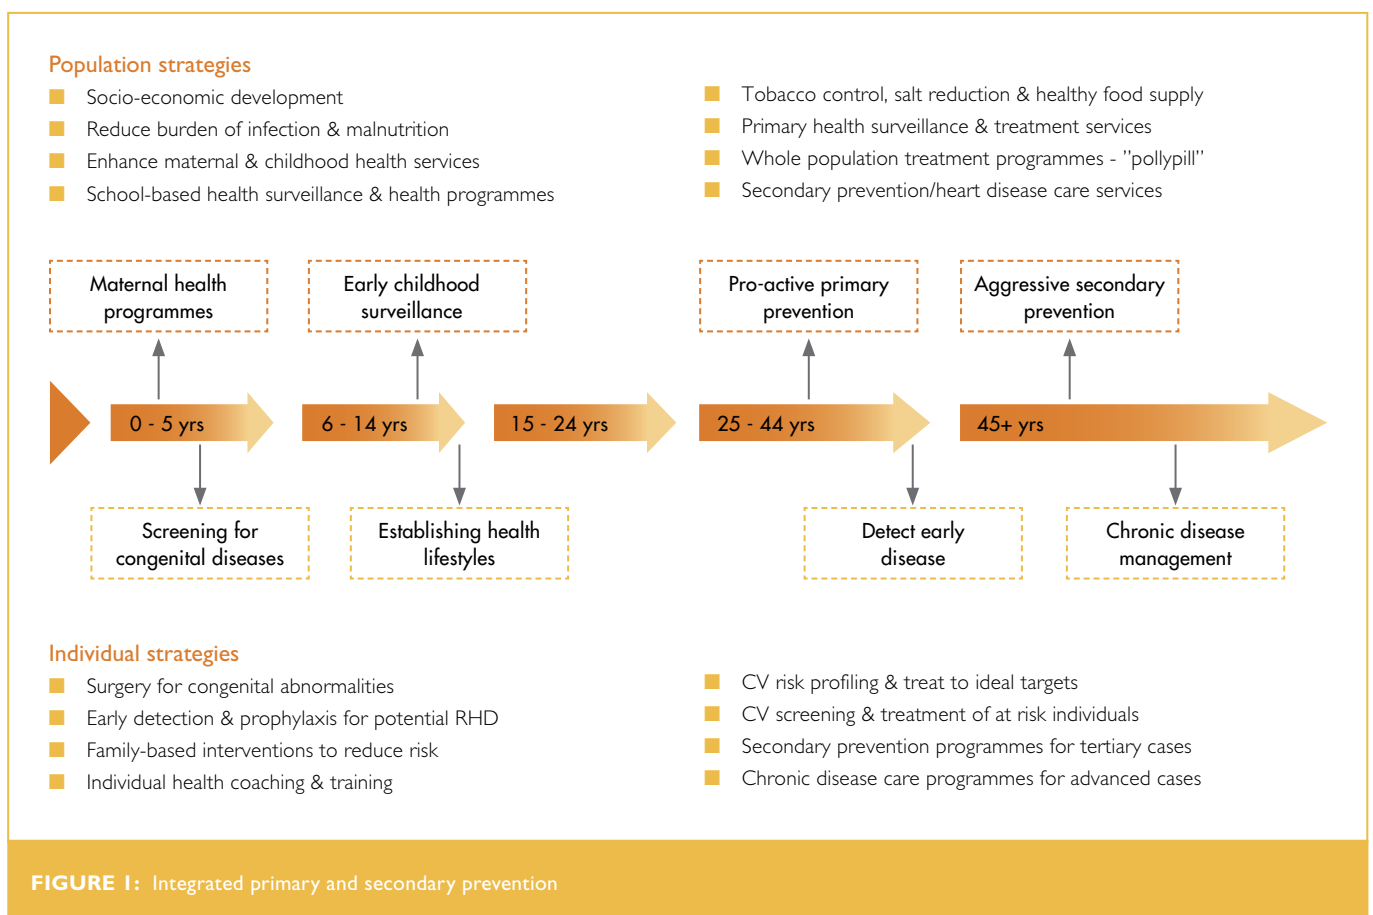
Population strategies

Socio-economic development

Reduce burden of infection & malnutrition

Enhance maternal & childhood health services

School-based health surveillance & health programmes

Tobacco control, salt reduction & healthy food supply

Primary health surveillance & treatment services

Whole population treatment programmes - "pollypill"

Secondary prevention/heart disease care services

Maternal health programmes

Early childhood surveillance

Pro-active primary prevention

Aggressive secondary prevention

0 - 5 yrs

6 - 14 yrs

15 - 24 yrs

25 - 44 yrs

45+ yrs

Screening for congenital diseases

Establishing health lifestyles

Detect early disease

Chronic disease management

Individual strategies

Surgery for congenital abnormalities

Early detection & prophylaxis for potential RHD

Family-based interventions to reduce risk

Individual health coaching & training

CV risk profiling & treat to ideal targets

CV screening & treatment of at risk individuals

Secondary prevention programmes for tertiary cases

Chronic disease care programmes for advanced cases

FIGURE 1: Integrated primary and secondary prevention